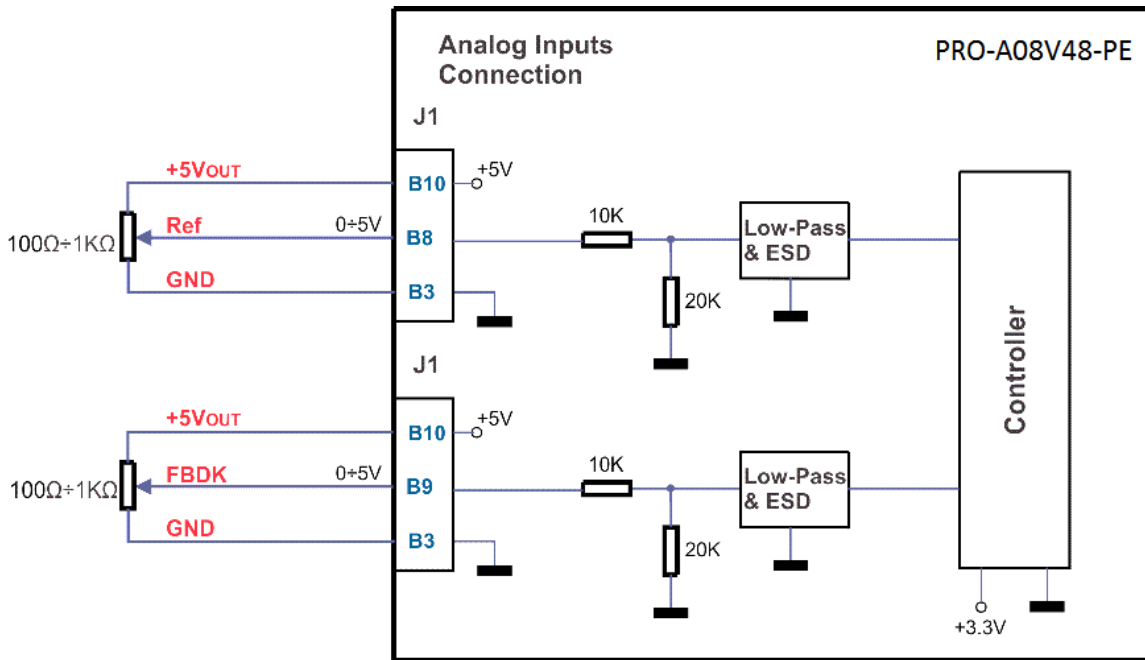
Analog Inputs Connection

PRO-A08V48-PE

J1

+5VOUT

B10

+5V

100Ω÷1KΩ

Ref

0÷5V

B8

10K

Low-Pass & ESD

GND

B3

20K

Controller

J1

+5VOUT

B10

+5V

100Ω÷1KΩ

FBDK

0÷5V

B9

10K

Low-Pass & ESD

GND

B3

20K

+3.3V